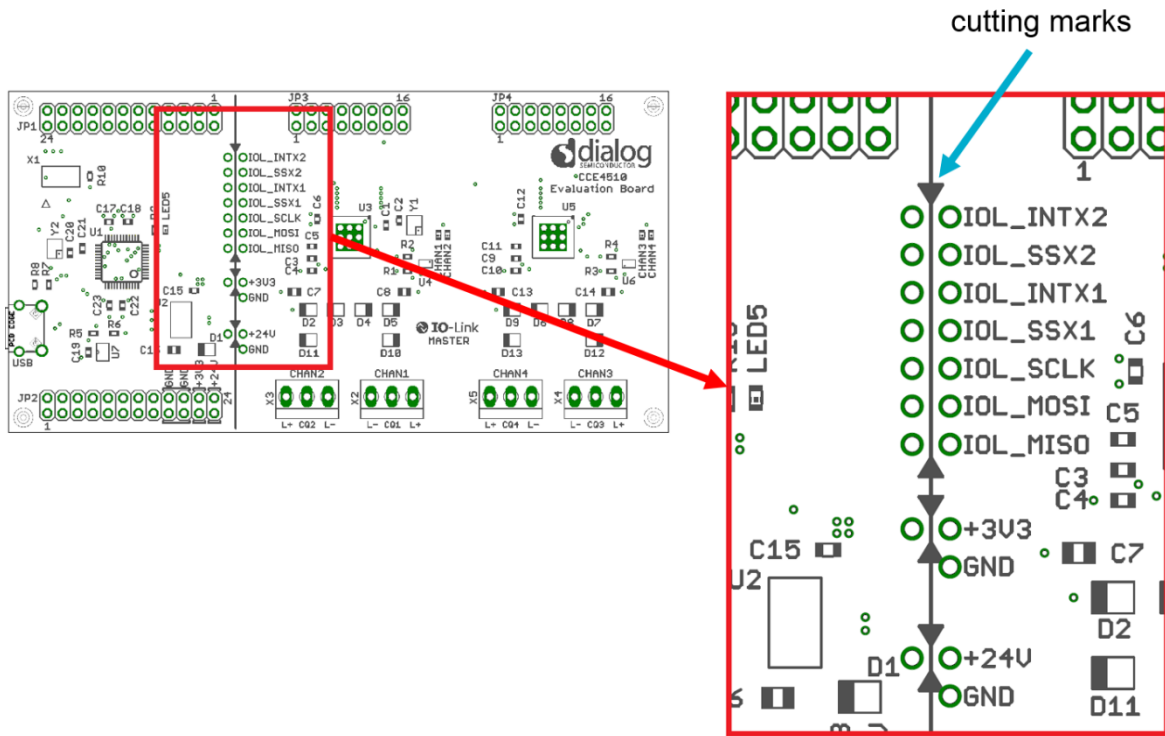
cutting marks

JP1 24 1 JP3 1 16 JP4 1 16
X1 R10 dialog SEMICONDUCTOR CCE4510 Evaluation Board
LED5 C17 C18 Y2 C20 C21 U1 R8 R7 C22 C23 R6 R5 C19 U7 USB C15 U2 C16 D1
IOL_INTX2
IOL_SSX2
IOL_INTX1
IOL_SSX1
IOL_SCLK
IOL_MOSI
IOL_MISO
+3V3
GND
+24V
GND
C6 C5 C3 C4 C7 U3 C1 C2 Y1 R2 R1 U4 CHAN1 CHAN2 C8 D2 D3 D4 D5 D11 D10 IO-Link MASTER
C12 U5 C11 C9 C10 R4 R3 U6 CHAN3 CHAN4 C13 C14 D9 D6 D8 D7 D13 D12
JP2 1 24 GND GND +3V3 +24V
CHAN2 X3 L+ CQ2 L- CHAN1 X2 L- CQ1 L+ CHAN4 X5 L+ CQ4 L- CHAN3 X4 L- CQ3 L+

1
IOL_INTX2
IOL_SSX2
IOL_INTX1
IOL_SSX1
IOL_SCLK
IOL_MOSI
IOL_MISO
LED5
C6
C5
C3
C4
+3V3
GND
C15
C7
U2
D2
D1
+24V
GND
D11